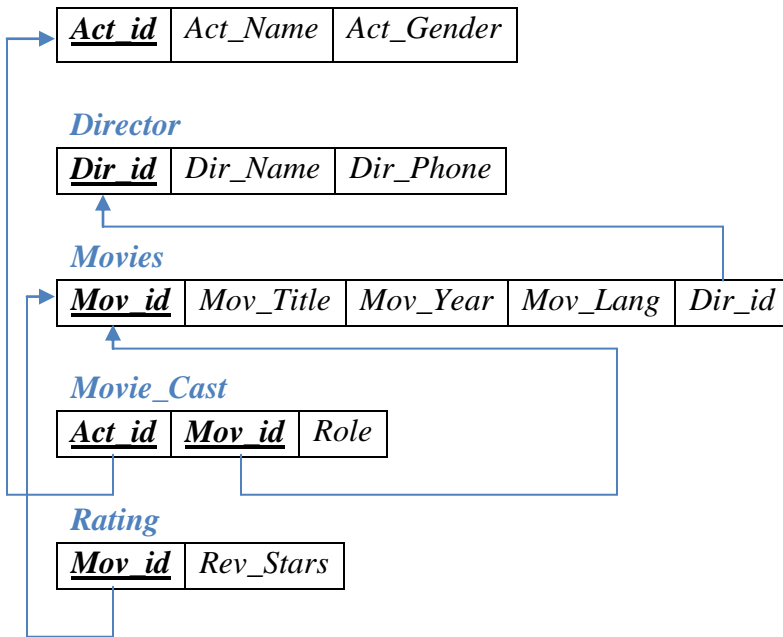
| Act_id | Act_Name | Act_Gender |
|---|---|---|

Director

| Dir_id | Dir_Name | Dir_Phone |
|---|---|---|

Movies

| Mov_id | Mov_Title | Mov_Year | Mov_Lang | Dir_id |
|---|---|---|---|---|

Movie_Cast

| Act_id | Mov_id | Role |
|---|---|---|

Rating

| Mov_id | Rev_Stars |
|---|---|